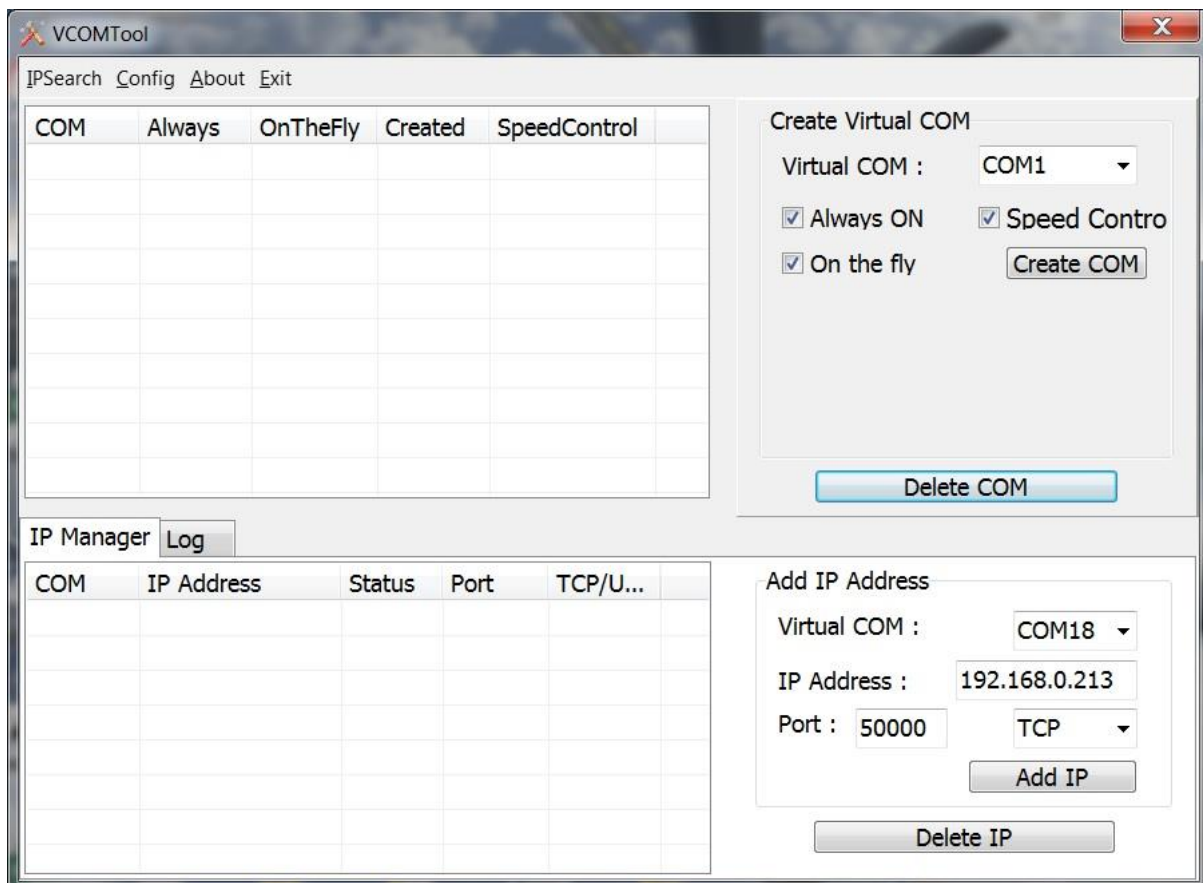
VCOMTool

IPSearch Config About Exit

| COM | Always | OnTheFly | Created | SpeedControl |
|---|---|---|---|---|

Create Virtual COM

Virtual COM : COM1

Always ON Speed Contro

On the fly Create COM

Delete COM

IP Manager Log

| COM | IP Address | Status | Port | TCP/U... |
|---|---|---|---|---|

Add IP Address

Virtual COM : COM18

IP Address : 192.168.0.213

Port : 50000 TCP

Add IP

Delete IP